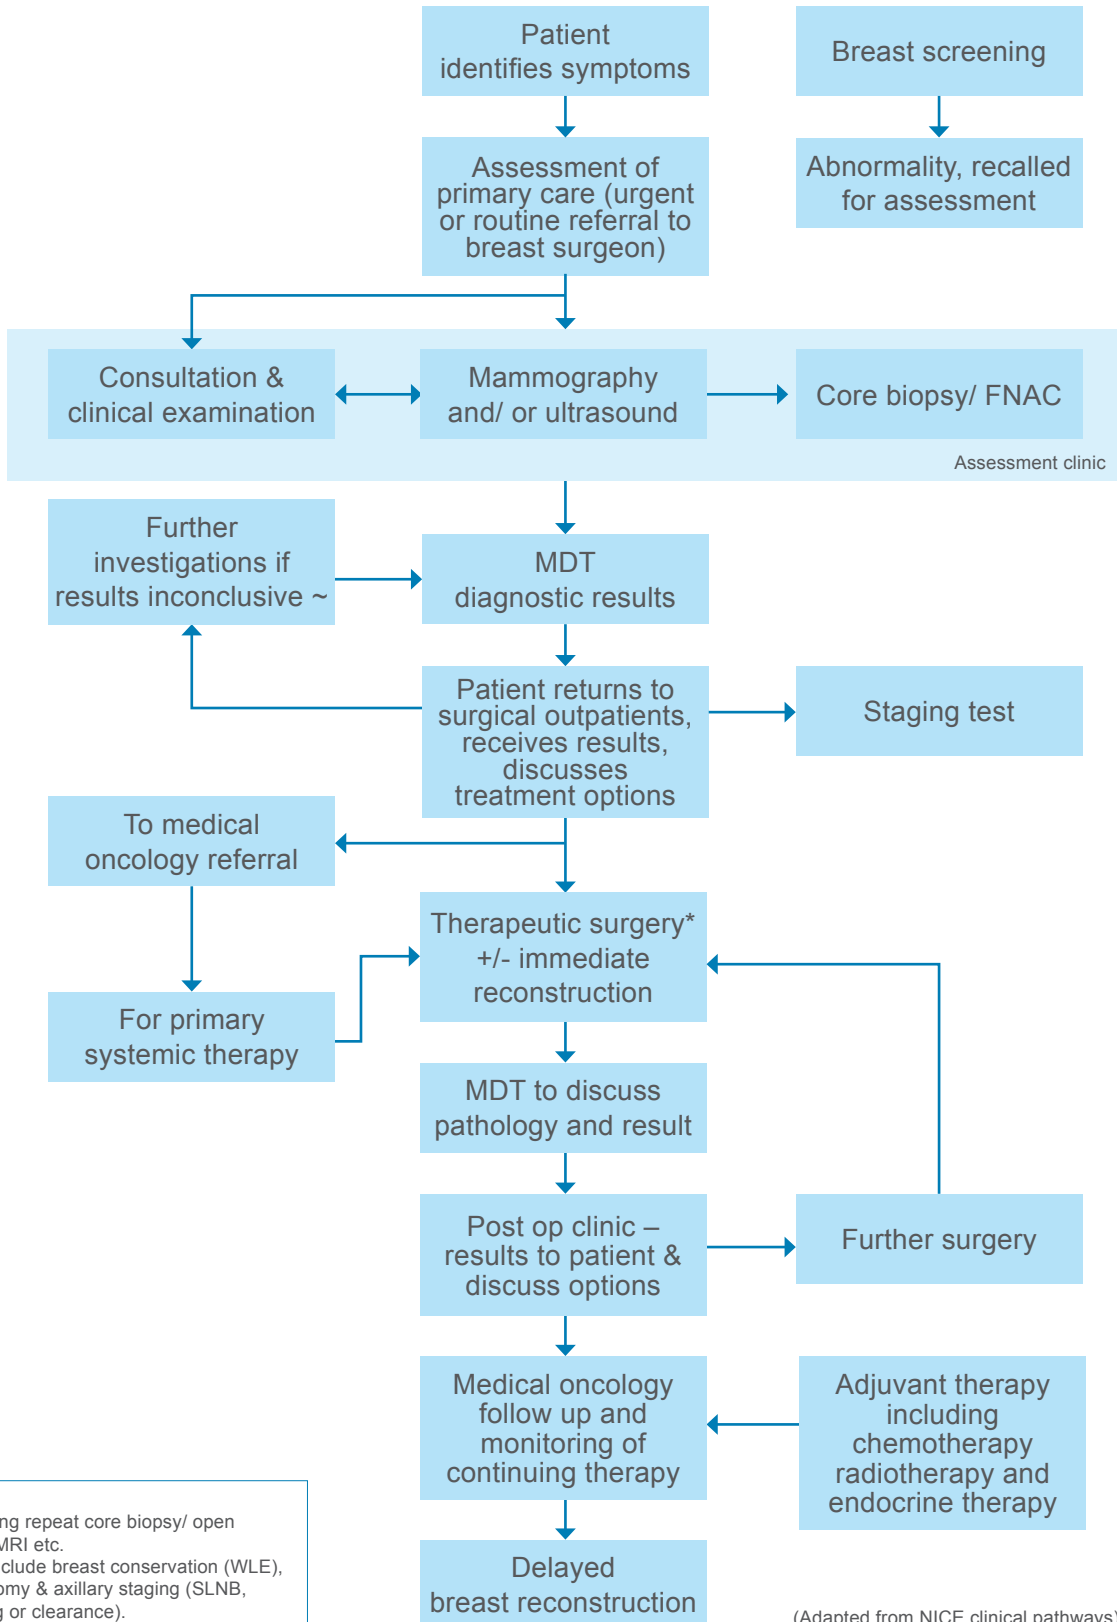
Patient identifies symptoms

Breast screening

Assessment of primary care (urgent or routine referral to breast surgeon)

Abnormality, recalled for assessment

Consultation & clinical examination

Mammography and/ or ultrasound

Core biopsy/ FNAC

Assessment clinic

Further investigations if results inconclusive ~

MDT diagnostic results

Patient returns to surgical outpatients, receives results, discusses treatment options

Staging test

To medical oncology referral

Therapeutic surgery* +/- immediate reconstruction

For primary systemic therapy

MDT to discuss pathology and result

Post op clinic – results to patient & discuss options

Further surgery

Medical oncology follow up and monitoring of continuing therapy

Adjuvant therapy including chemotherapy radiotherapy and endocrine therapy

Delayed breast reconstruction

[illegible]ng repeat core biopsy/ open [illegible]MRI etc.
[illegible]clude breast conservation (WLE), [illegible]omy & axillary staging (SLNB, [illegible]g or clearance).

(Adapted from NICE clinical pathways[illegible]